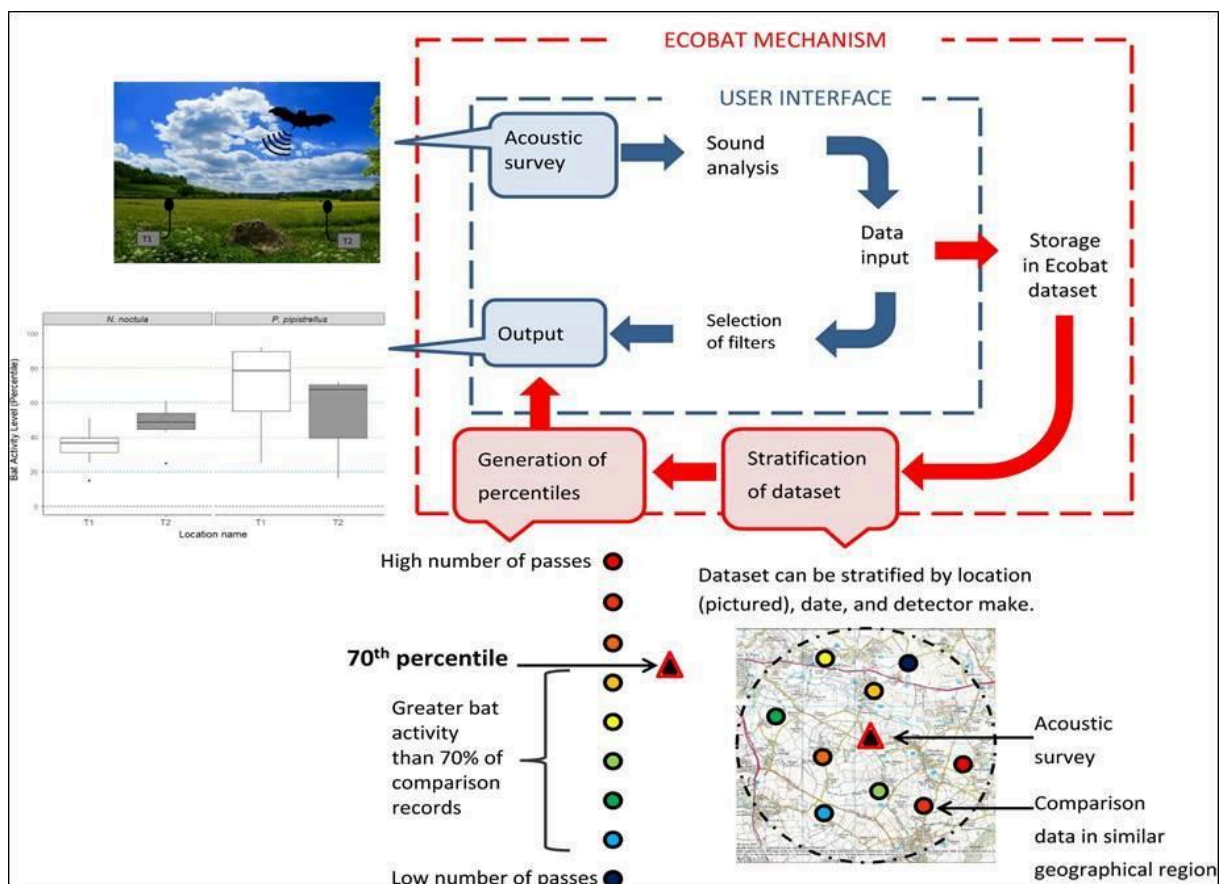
ECOBAT MECHANISM

USER INTERFACE

T1 T2

Acoustic survey

Sound analysis

Data input

Storage in Ecobat dataset

N. noctula | P. pipistrellus

100
80
60
40
20
0

Bat Activity Level (Percentile)

T1 T2 T1 T2
Location name

Output

Selection of filters

Generation of percentiles

Stratification of dataset

High number of passes

Dataset can be stratified by location (pictured), date, and detector make.

$70^{th}$ percentile

Greater bat activity than 70% of comparison records

Acoustic survey

Comparison data in similar geographical region

Low number of passes